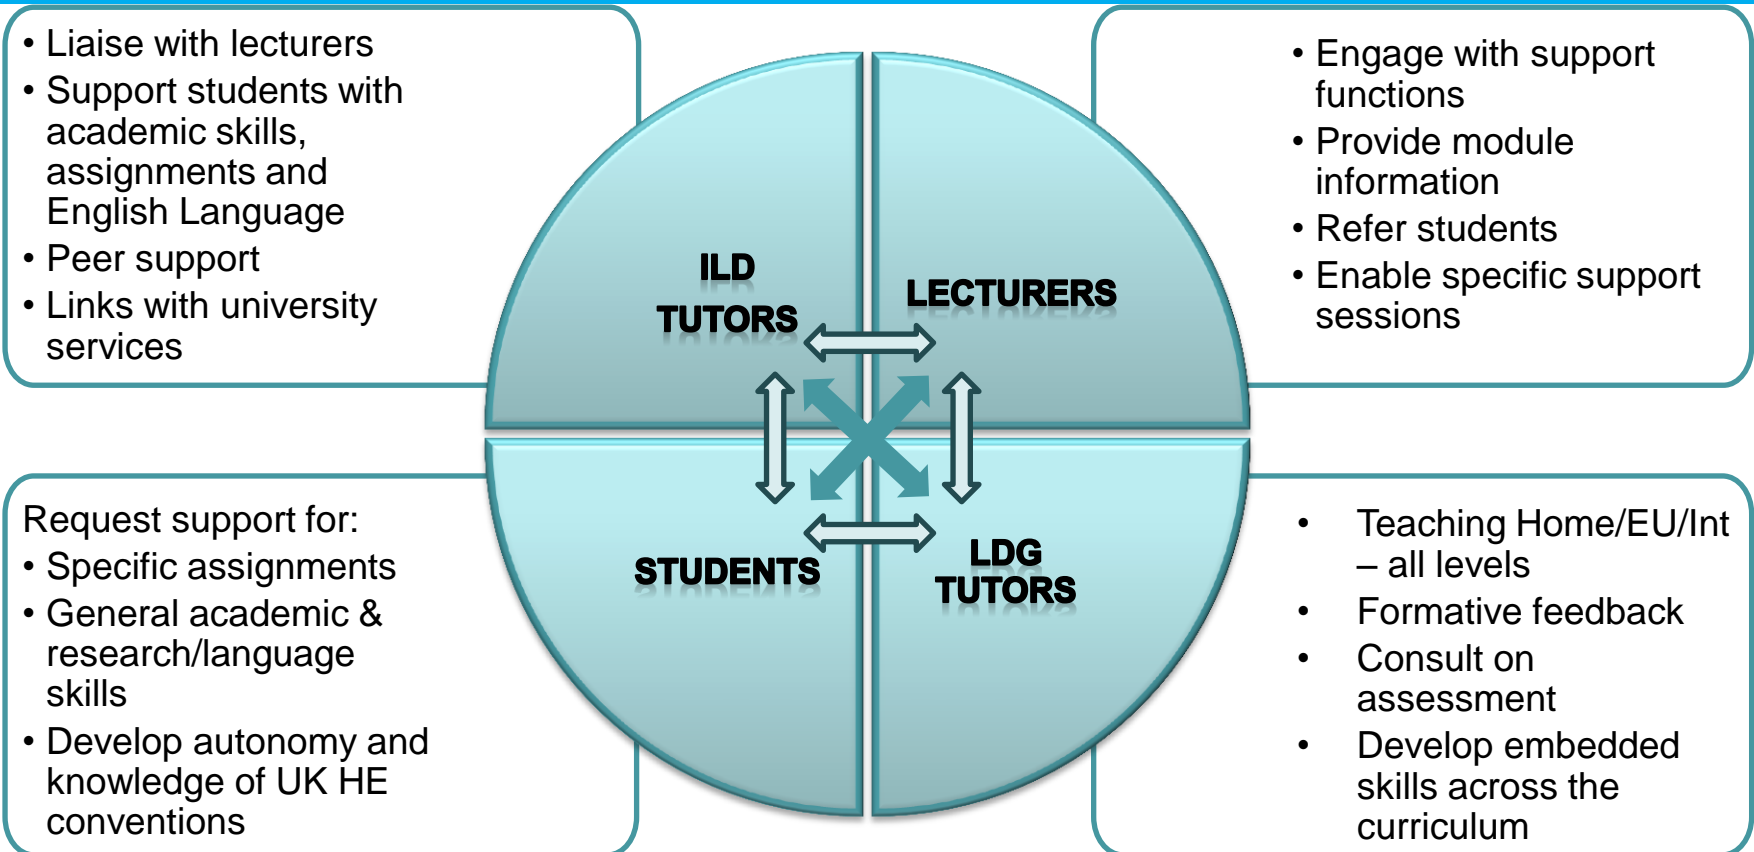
• Liaise with lecturers
• Support students with academic skills, assignments and English Language
• Peer support
• Links with university services

• Engage with support functions
• Provide module information
• Refer students
• Enable specific support sessions

ILD TUTORS

LECTURERS

STUDENTS

LDG TUTORS

Request support for:
• Specific assignments
• General academic & research/language skills
• Develop autonomy and knowledge of UK HE conventions

• Teaching Home/EU/Int – all levels
• Formative feedback
• Consult on assessment
• Develop embedded skills across the curriculum